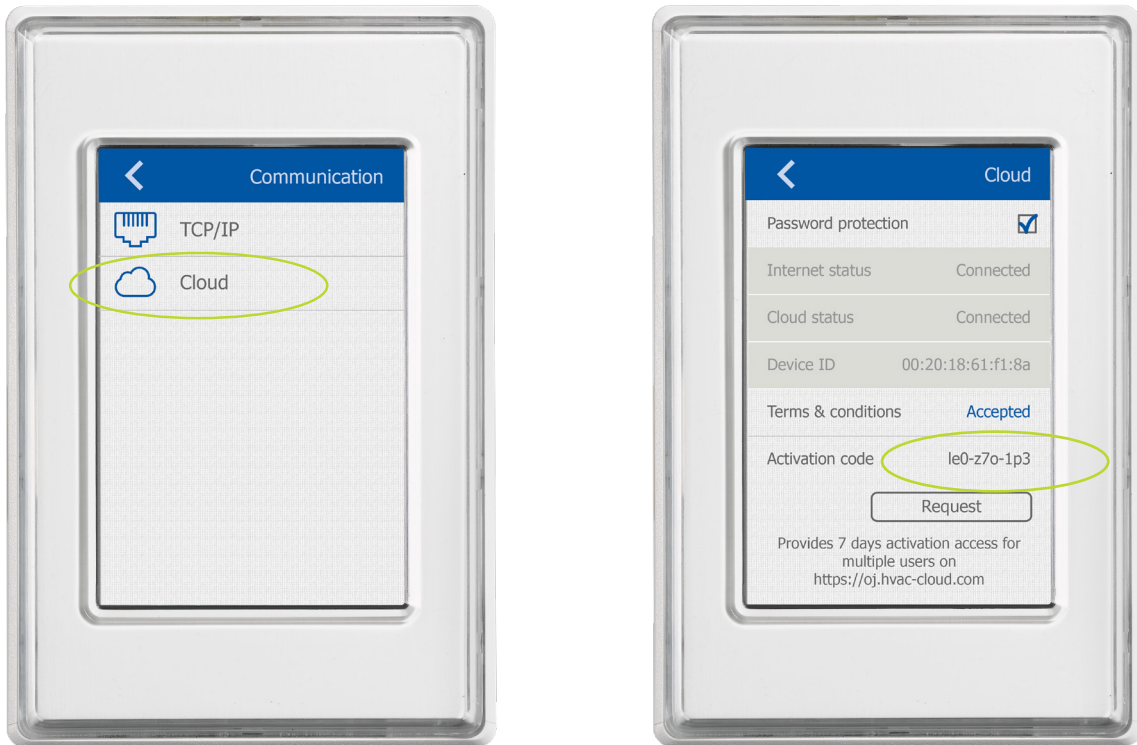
Communication

TCP/IP

Cloud

Cloud

Password protection

Internet status Connected

Cloud status Connected

Device ID 00:20:18:61:f1:8a

Terms & conditions Accepted

Activation code le0-z7o-1p3

Request

Provides 7 days activation access for multiple users on https://oj.hvac-cloud.com